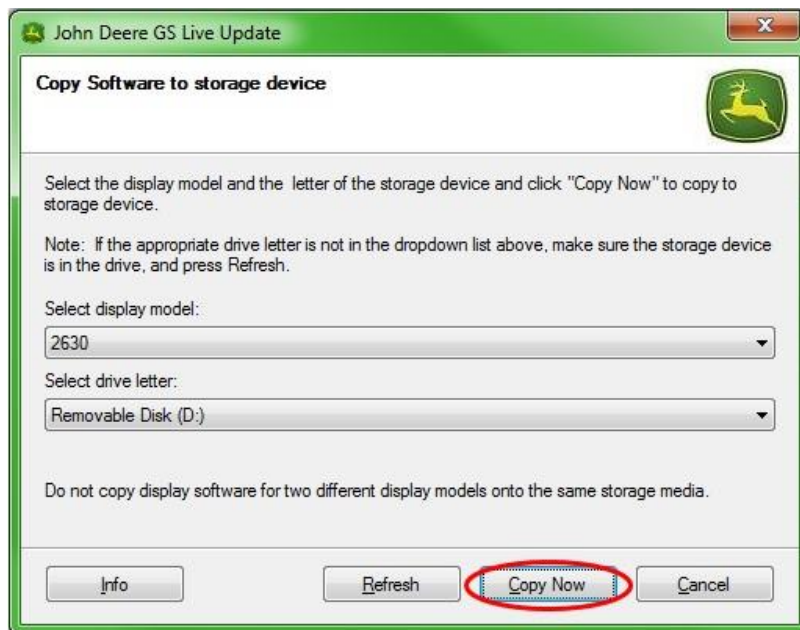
John Deere GS Live Update

Copy Software to storage device

Select the display model and the letter of the storage device and click "Copy Now" to copy to storage device.

Note: If the appropriate drive letter is not in the dropdown list above, make sure the storage device is in the drive, and press Refresh.

Select display model:

2630

Select drive letter:

Removable Disk (D:)

Do not copy display software for two different display models onto the same storage media.

Info

Refresh

Copy Now

Cancel